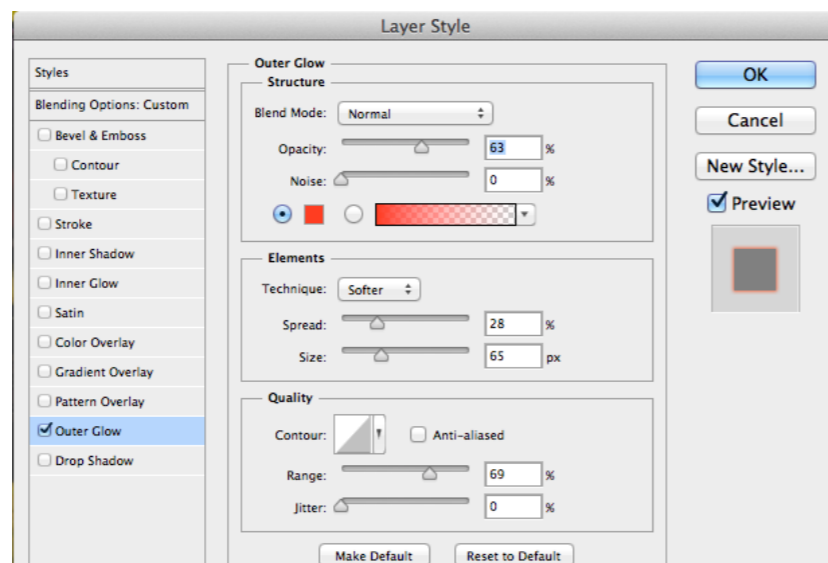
Layer Style

Styles
Blending Options: Custom
Bevel & Emboss
Contour
Texture
Stroke
Inner Shadow
Inner Glow
Satin
Color Overlay
Gradient Overlay
Pattern Overlay
Outer Glow
Drop Shadow

Outer Glow
Structure
Blend Mode: Normal
Opacity: 63 %
Noise: 0 %

Elements
Technique: Softer
Spread: 28 %
Size: 65 px

Quality
Contour: Anti-aliased
Range: 69 %
Jitter: 0 %

Make Default
Reset to Default

OK
Cancel
New Style...
Preview